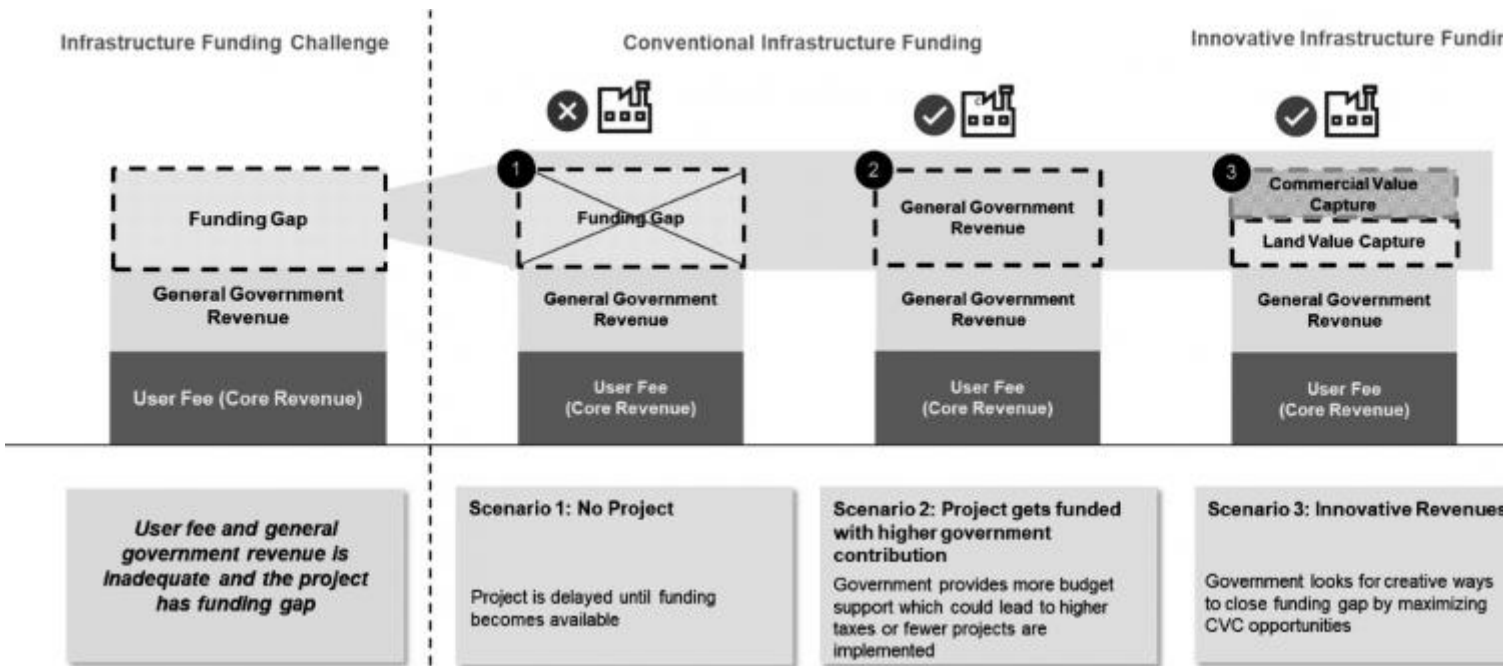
Infrastructure Funding Challenge

Conventional Infrastructure Funding

Innovative Infrastructure Fundi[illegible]

Funding Gap

General Government Revenue

User Fee (Core Revenue)

1

Funding Gap

General Government Revenue

User Fee (Core Revenue)

2

General Government Revenue

General Government Revenue

User Fee (Core Revenue)

3

Commercial Value Capture

Land Value Capture

General Government Revenue

User Fee (Core Revenue)

User fee and general government revenue is inadequate and the project has funding gap

Scenario 1: No Project

Project is delayed until funding becomes available

Scenario 2: Project gets funded with higher government contribution

Government provides more budget support which could lead to higher taxes or fewer projects are implemented

Scenario 3: Innovative Revenue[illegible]

Government looks for creative ways to close funding gap by maximizing CVC opportunities